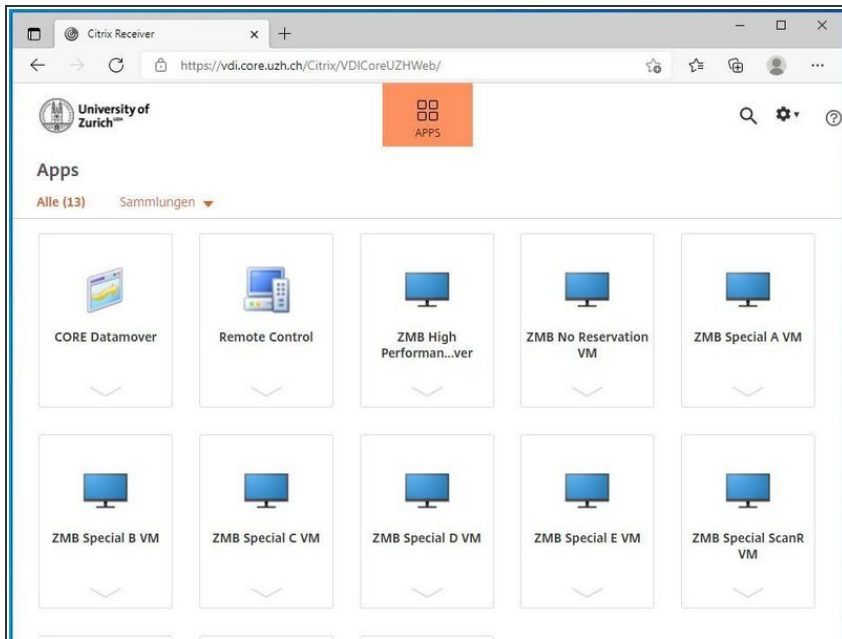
Citrix Receiver

https://vdi.core.uzh.ch/Citrix/VDICoreUZHWeb/

University of Zurich$^{UZH}$

APPS

Apps

Alle (13)

Sammlungen

CORE Datamover

Remote Control

ZMB High Performan...ver

ZMB No Reservation VM

ZMB Special A VM

ZMB Special B VM

ZMB Special C VM

ZMB Special D VM

ZMB Special E VM

ZMB Special ScanR VM